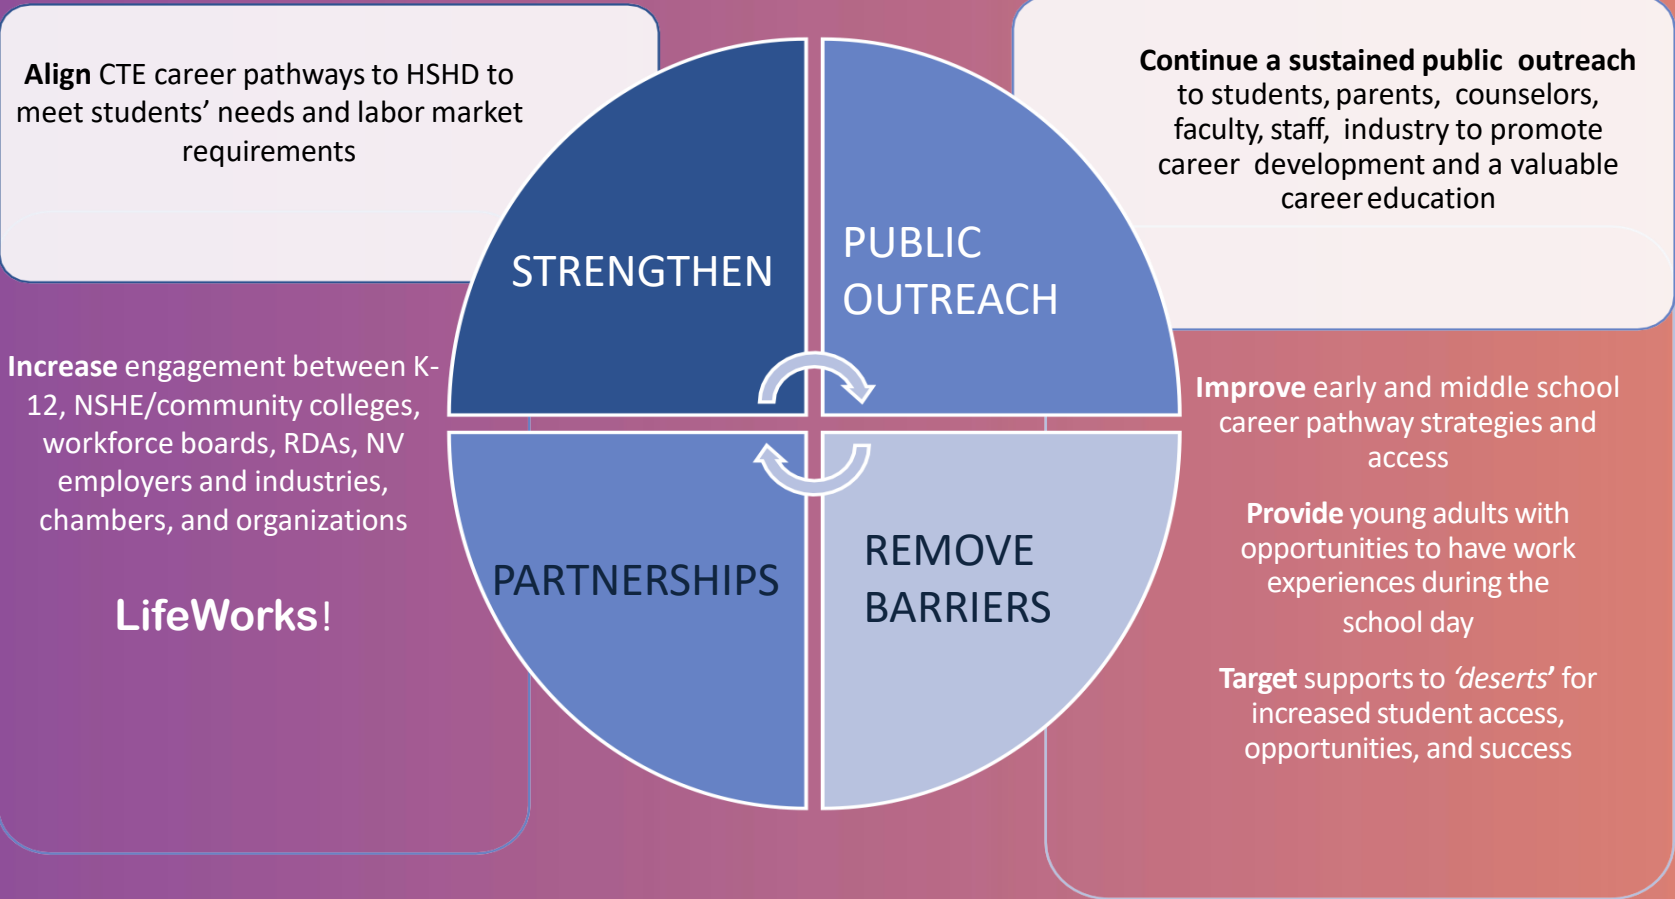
**Align** CTE career pathways to HSHD to meet students' needs and labor market requirements

**Continue a sustained public outreach** to students, parents, counselors, faculty, staff, industry to promote career development and a valuable career education

STRENGTHEN

PUBLIC OUTREACH

**Increase** engagement between K-12, NSHE/community colleges, workforce boards, RDAs, NV employers and industries, chambers, and organizations

**LifeWorks**!

PARTNERSHIPS

REMOVE BARRIERS

**Improve** early and middle school career pathway strategies and access

**Provide** young adults with opportunities to have work experiences during the school day

**Target** supports to *'deserts'* for increased student access, opportunities, and success